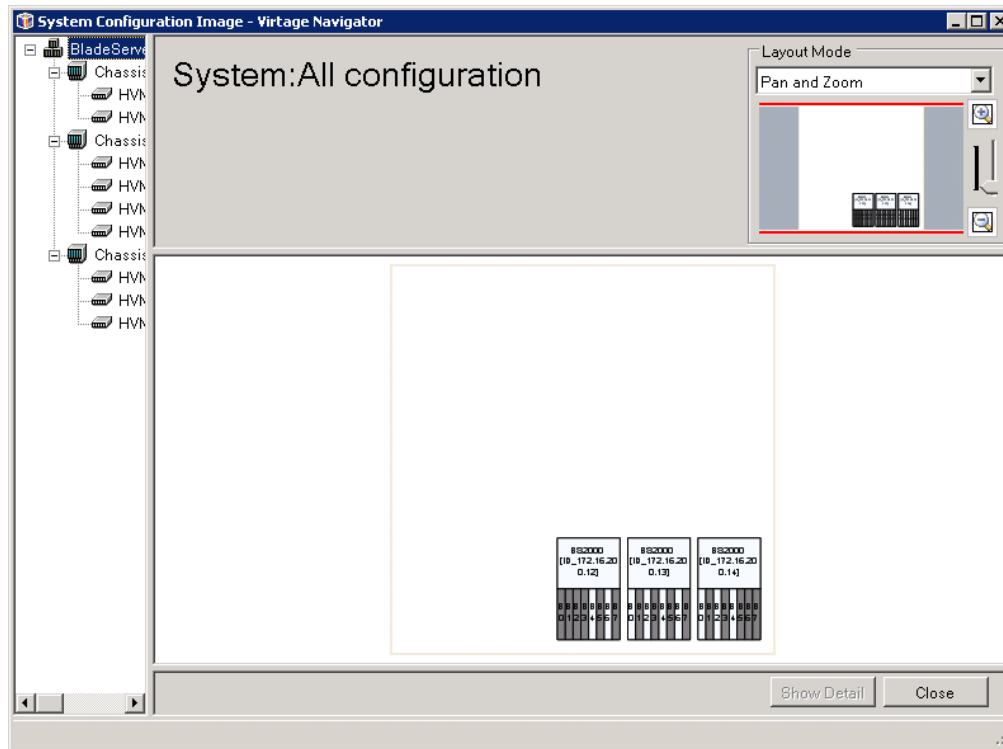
System Configuration Image - Virtage Navigator

BladeServe
Chassis
HVM
HVM
Chassis
HVM
HVM
HVM
HVM
Chassis
HVM
HVM
HVM

System:All configuration

Layout Mode
Pan and Zoom

BS2000 [ID_172.16.20 0.12]
B0 B1 B2 B3 B4 B5 B6 B7

BS2000 [ID_172.16.20 0.13]
B0 B1 B2 B3 B4 B5 B6 B7

BS2000 [ID_172.16.20 0.14]
B0 B1 B2 B3 B4 B5 B6 B7

Show Detail
Close